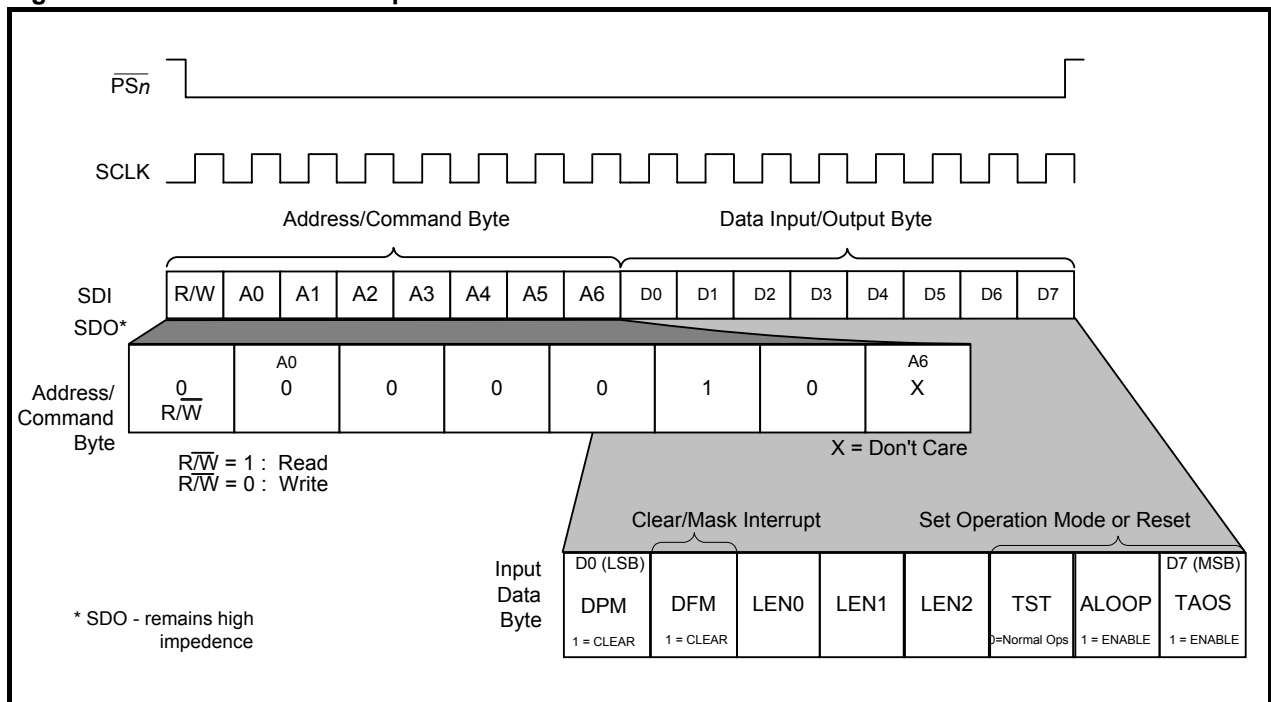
$\overline{PS}n$

SCLK

Address/Command Byte

Data Input/Output Byte

SDI

| R/W | A0 | A1 | A2 | A3 | A4 | A5 | A6 | D0 | D1 | D2 | D3 | D4 | D5 | D6 | D7 |
|---|---|---|---|---|---|---|---|---|---|---|---|---|---|---|---|

SDO*

Address/ Command Byte

| 0 R/$\overline{W}$ | A0 0 | 0 | 0 | 0 | 1 | 0 | A6 X |
|---|---|---|---|---|---|---|---|

X = Don't Care

R/$\overline{W}$ = 1 : Read
R/$\overline{W}$ = 0 : Write

Clear/Mask Interrupt

Set Operation Mode or Reset

Input Data Byte

| D0 (LSB) DPM 1 = CLEAR | DFM 1 = CLEAR | LEN0 | LEN1 | LEN2 | TST 0=Normal Ops | ALOOP 1 = ENABLE | D7 (MSB) TAOS 1 = ENABLE |
|---|---|---|---|---|---|---|---|

* SDO - remains high impedence